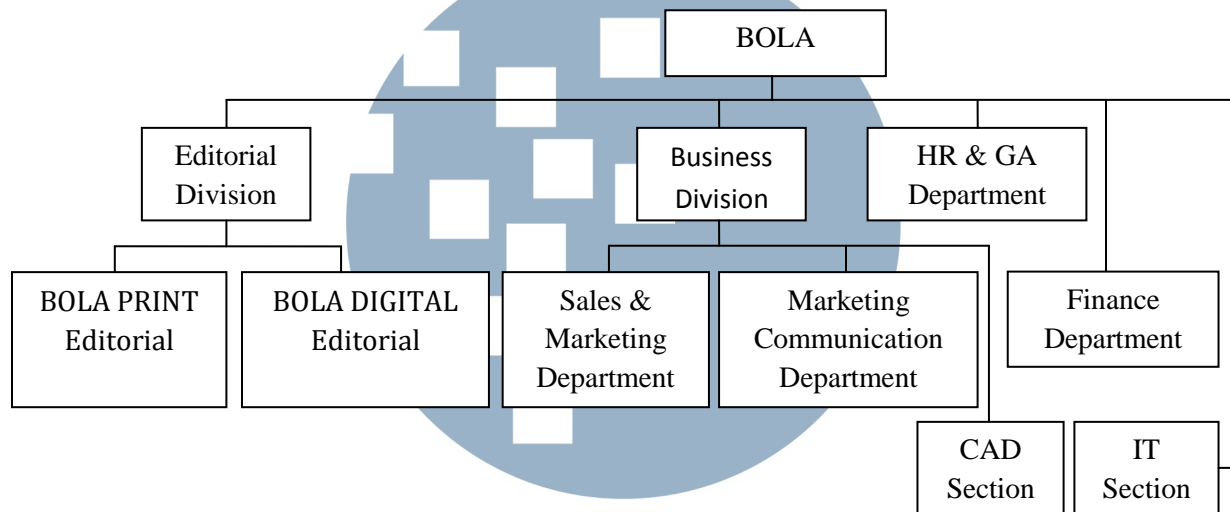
BOLA

Editorial Division

Business Division

HR & GA Department

BOLA PRINT Editorial

BOLA DIGITAL Editorial

Sales & Marketing Department

Marketing Communication Department

Finance Department

CAD Section

IT Section